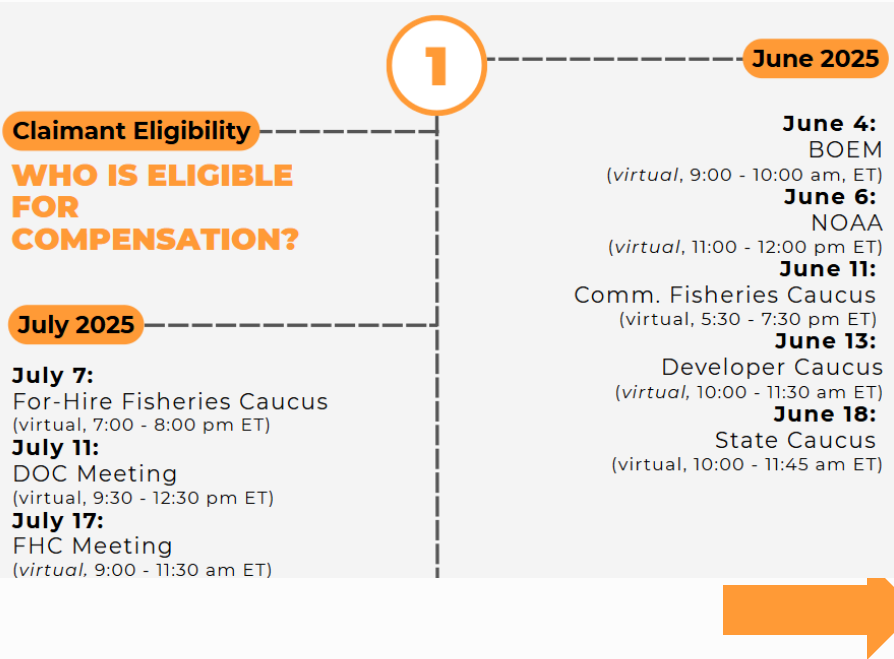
1

June 2025

Claimant Eligibility

WHO IS ELIGIBLE FOR COMPENSATION?

July 2025

July 7:
For-Hire Fisheries Caucus
(virtual, 7:00 - 8:00 pm ET)
July 11:
DOC Meeting
(virtual, 9:30 - 12:30 pm ET)
July 17:
FHC Meeting
(virtual, 9:00 - 11:30 am ET)

June 4:
BOEM
(virtual, 9:00 - 10:00 am, ET)
June 6:
NOAA
(virtual, 11:00 - 12:00 pm ET)
June 11:
Comm. Fisheries Caucus
(virtual, 5:30 - 7:30 pm ET)
June 13:
Developer Caucus
(virtual, 10:00 - 11:30 am ET)
June 18:
State Caucus
(virtual, 10:00 - 11:45 am ET)